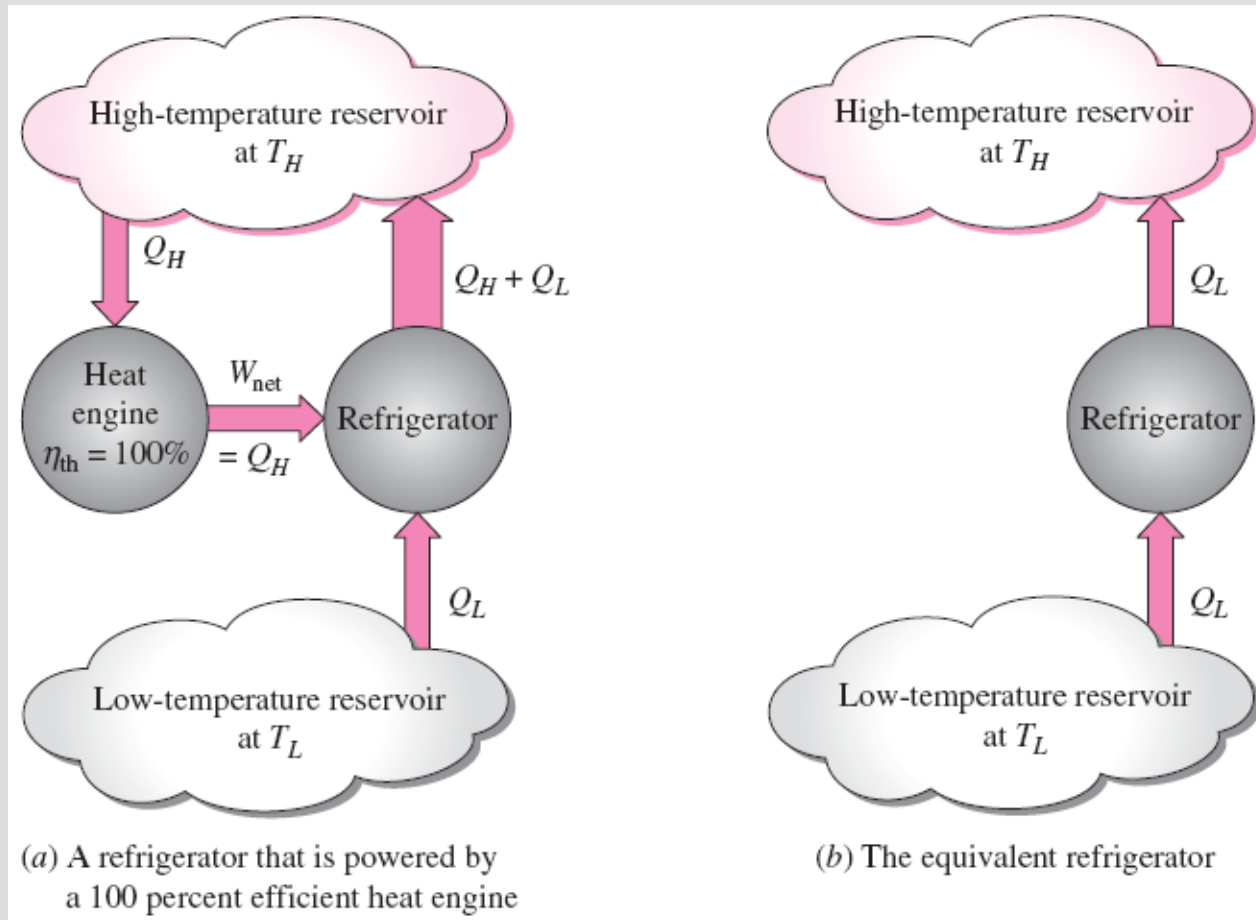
High-temperature reservoir at $T_H$

$Q_H$

$Q_H + Q_L$

Heat engine $\eta_{th} = 100\%$

$W_{net}$

$= Q_H$

Refrigerator

$Q_L$

Low-temperature reservoir at $T_L$

(a) A refrigerator that is powered by a 100 percent efficient heat engine

High-temperature reservoir at $T_H$

$Q_L$

Refrigerator

$Q_L$

Low-temperature reservoir at $T_L$

(b) The equivalent refrigerator